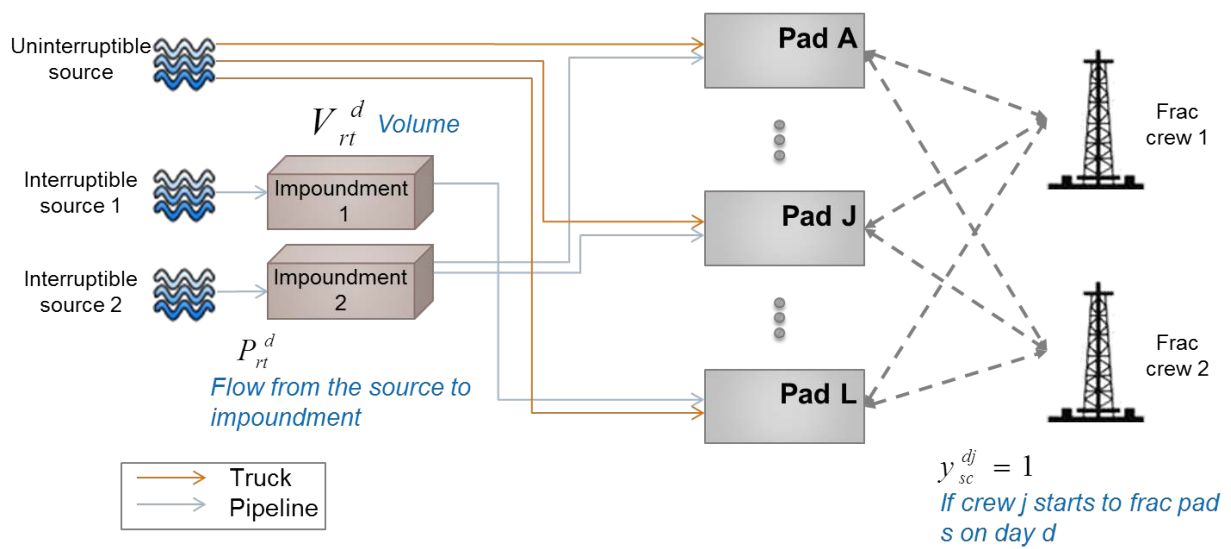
Uninterruptible source

$V_{rt}^{d}$ Volume

Interruptible source 1

Impoundment 1

Interruptible source 2

Impoundment 2

$P_{rt}^{d}$

Flow from the source to impoundment

Pad A

Pad J

Pad L

Frac crew 1

Frac crew 2

$y_{sc}^{dj} = 1$

If crew j starts to frac pad s on day d

Truck

Pipeline